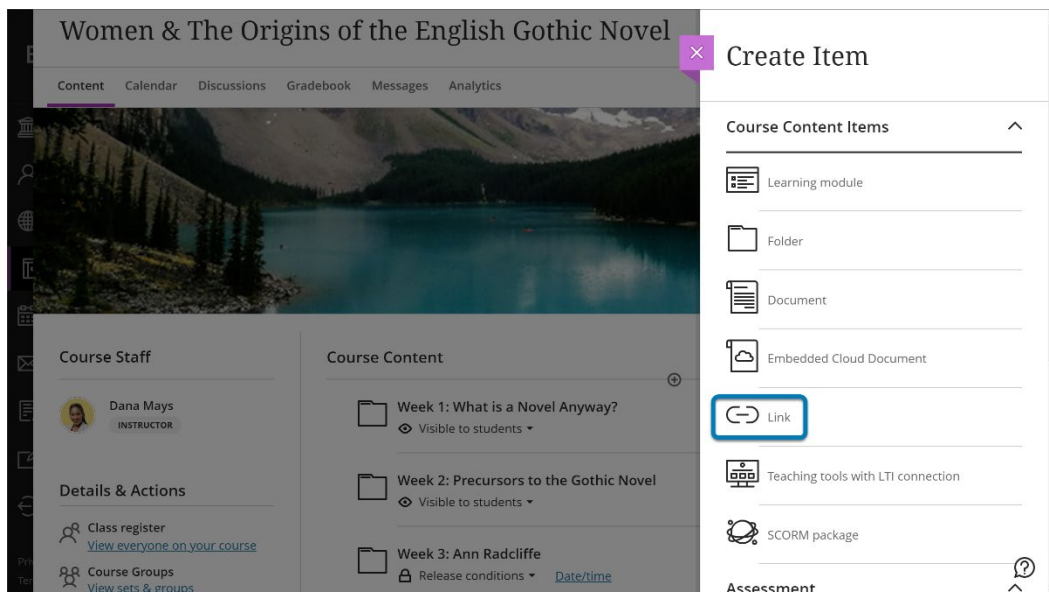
Women & The Origins of the English Gothic Novel

Content Calendar Discussions Gradebook Messages Analytics

Course Staff

Dana Mays
INSTRUCTOR

Details & Actions

Class register
View everyone on your course

Course Groups
View sets & groups

Course Content

Week 1: What is a Novel Anyway?
Visible to students

Week 2: Precursors to the Gothic Novel
Visible to students

Week 3: Ann Radcliffe
Release conditions Date/time

Create Item

Course Content Items

Learning module

Folder

Document

Embedded Cloud Document

Link

Teaching tools with LTI connection

SCORM package

Assessment